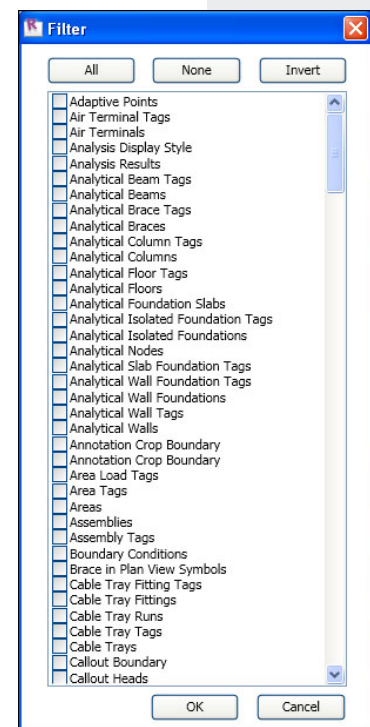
Filter

All None Invert

Adaptive Points
Air Terminal Tags
Air Terminals
Analysis Display Style
Analysis Results
Analytical Beam Tags
Analytical Beams
Analytical Brace Tags
Analytical Braces
Analytical Column Tags
Analytical Columns
Analytical Floor Tags
Analytical Floors
Analytical Foundation Slabs
Analytical Isolated Foundation Tags
Analytical Isolated Foundations
Analytical Nodes
Analytical Slab Foundation Tags
Analytical Wall Foundation Tags
Analytical Wall Foundations
Analytical Wall Tags
Analytical Walls
Annotation Crop Boundary
Annotation Crop Boundary
Area Load Tags
Area Tags
Areas
Assemblies
Assembly Tags
Boundary Conditions
Brace in Plan View Symbols
Cable Tray Fitting Tags
Cable Tray Fittings
Cable Tray Runs
Cable Tray Tags
Cable Trays
Callout Boundary
Callout Heads

OK Cancel